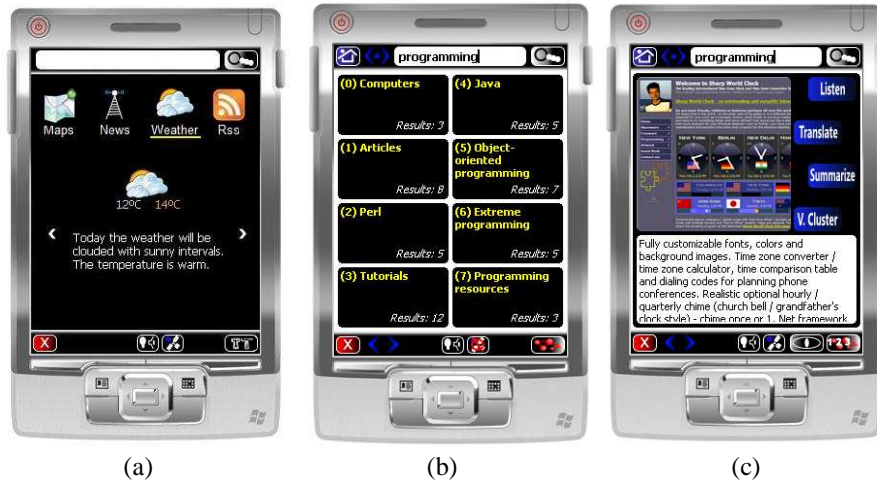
Maps News Weather Rss

12ºC 14ºC

Today the weather will be clouded with sunny intervals. The temperature is warm.

X

programming

(0) Computers
Results: 3

(4) Java
Results: 5

(1) Articles
Results: 8

(5) Object-oriented programming
Results: 7

(2) Perl
Results: 5

(6) Extreme programming
Results: 5

(3) Tutorials
Results: 12

(7) Programming resources
Results: 3

X

programming

Welcome to Sharp World Clock

Listen

Translate

Summarize

V. Cluster

Fully customizable fonts, colors and background images. Time zone converter / time zone calculator, time comparison table and dialing codes for planning phone conferences. Realistic optional hourly / quarterly chime (church bell / grandfather's clock style) - chime once or 1. Net framework

X

123

(a) (b) (c)